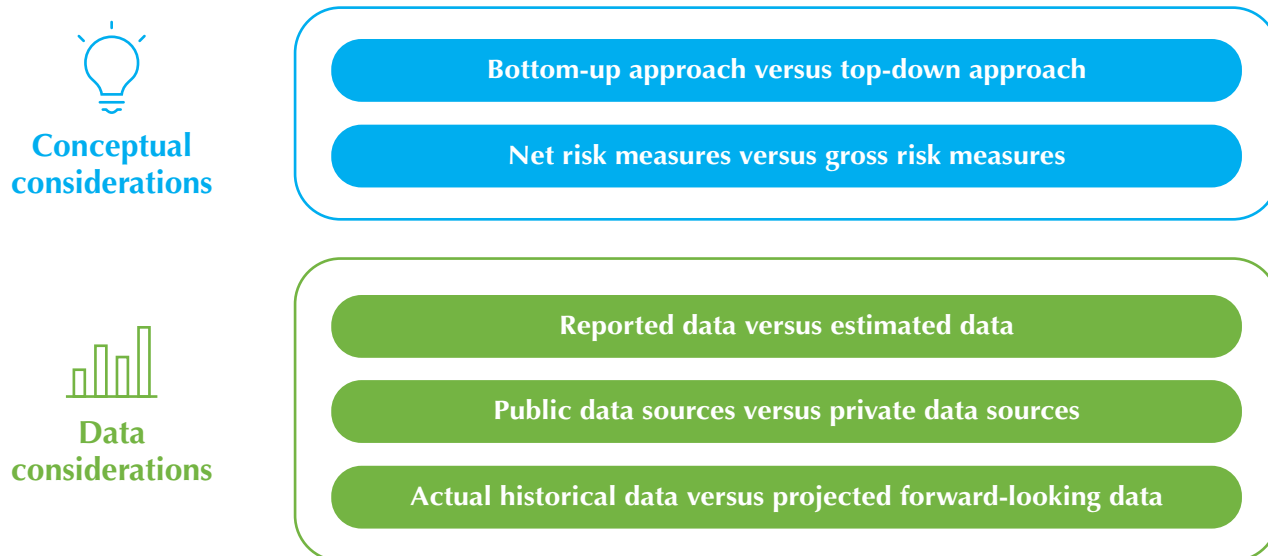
Conceptual considerations

Bottom-up approach versus top-down approach

Net risk measures versus gross risk measures

Data considerations

Reported data versus estimated data

Public data sources versus private data sources

Actual historical data versus projected forward-looking data